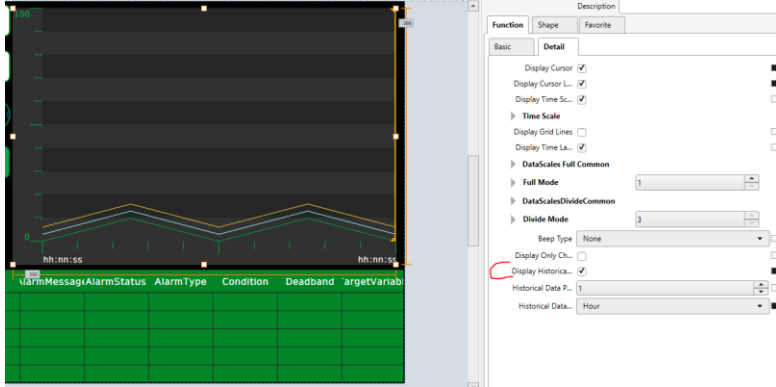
100

0

hh:nn:ss

hh:nn:ss

AlarmMessage AlarmStatus AlarmType Condition Deadband TargetVariab

Description

Function Shape Favorite

Basic Detail

Display Cursor ✓

Display Cursor L... ✓

Display Time Sc... ✓

Time Scale

Display Grid Lines

Display Time La... ✓

DataScales Full Common

Full Mode 1

DataScalesDivideCommon

Divide Mode 3

Beep Type None

Display Only Ch...

Display Historica... ✓

Historical Data P... 1

Historical Data... Hour